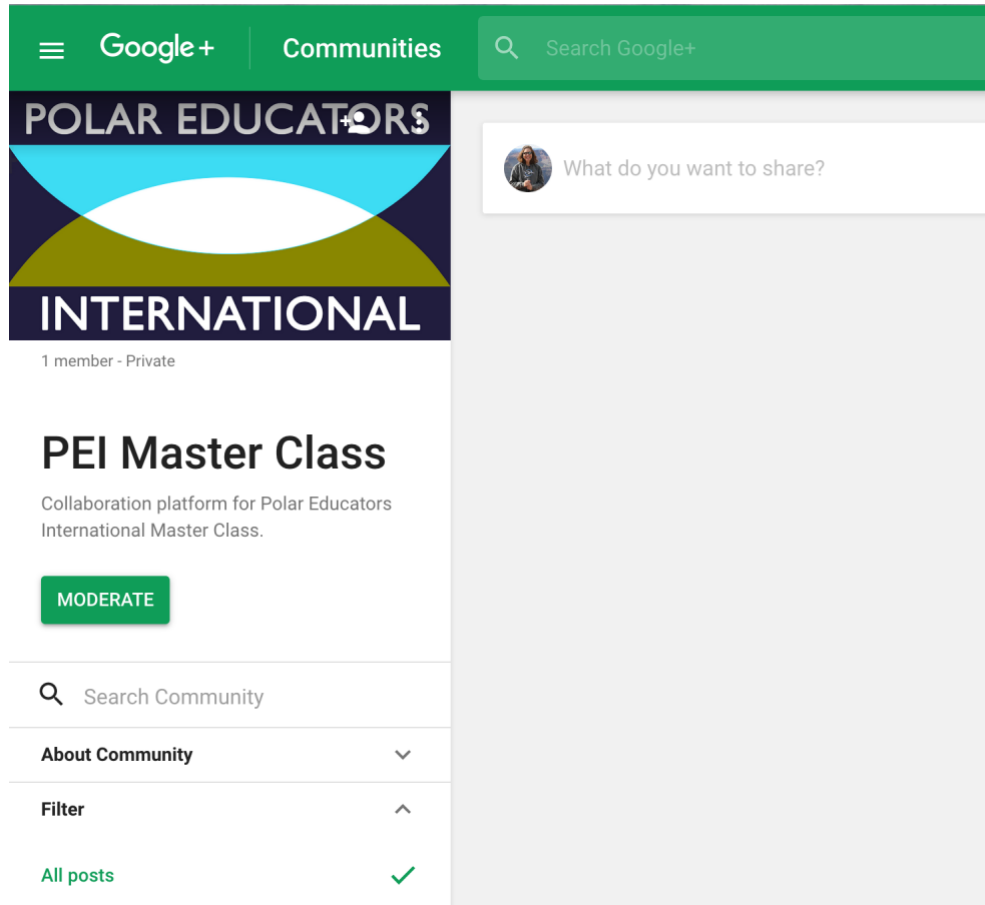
Google+ Communities Search Google+

POLAR EDUCATORS

INTERNATIONAL

1 member - Private

PEI Master Class

Collaboration platform for Polar Educators International Master Class.

MODERATE

Search Community

About Community

Filter

All posts

What do you want to share?